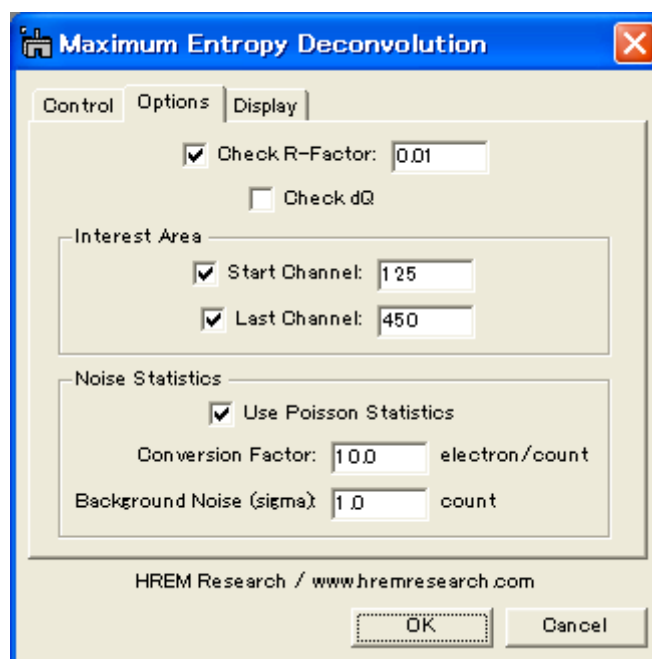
Maximum Entropy Deconvolution

Control | Options | Display

Check R-Factor: 0.01

Check dQ

Interest Area

Start Channel: 125

Last Channel: 450

Noise Statistics

Use Poisson Statistics

Conversion Factor: 10.0 electron/count

Background Noise (sigma): 1.0 count

HREM Research / www.hremresearch.com

OK

Cancel